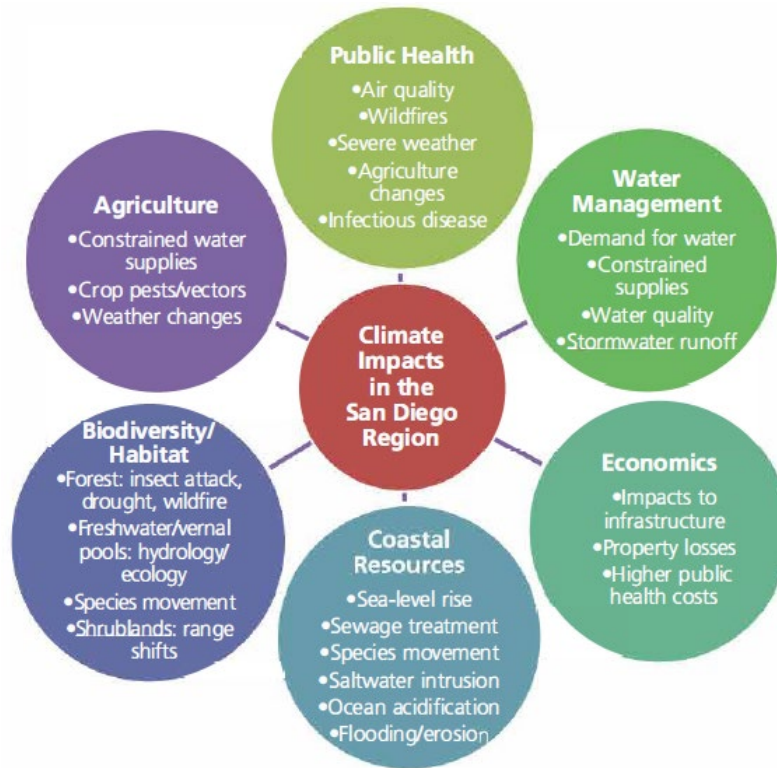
Public Health
•Air quality
•Wildfires
•Severe weather
•Agriculture changes
•Infectious disease

Agriculture
•Constrained water supplies
•Crop pests/vectors
•Weather changes

Water Management
•Demand for water
•Constrained supplies
•Water quality
•Stormwater runoff

Climate Impacts in the San Diego Region

Biodiversity/ Habitat
•Forest: insect attack, drought, wildfire
•Freshwater/vernal pools: hydrology/ ecology
•Species movement
•Shrublands: range shifts

Economics
•Impacts to infrastructure
•Property losses
•Higher public health costs

Coastal Resources
•Sea-level rise
•Sewage treatment
•Species movement
•Saltwater intrusion
•Ocean acidification
•Flooding/erosion